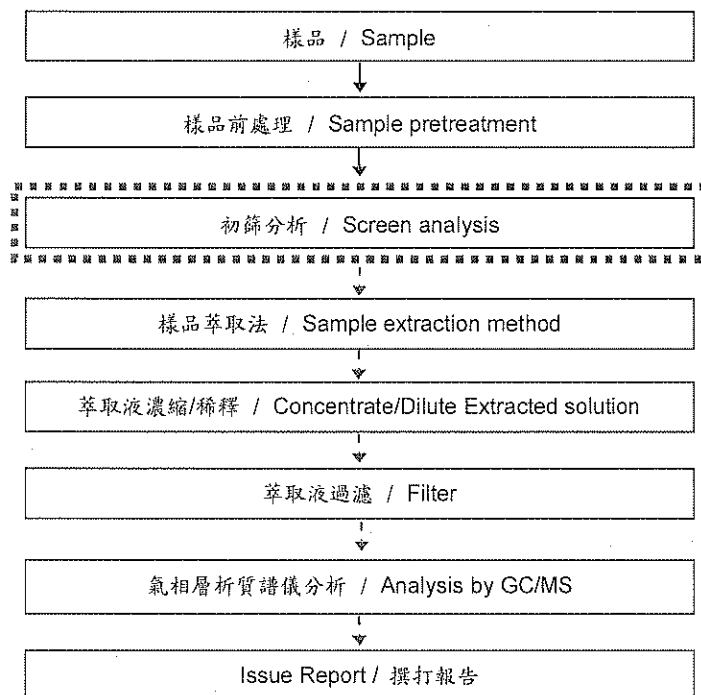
樣品 / Sample

樣品前處理 / Sample pretreatment

初篩分析 / Screen analysis

樣品萃取法 / Sample extraction method

萃取液濃縮/稀釋 / Concentrate/Dilute Extracted solution

萃取液過濾 / Filter

氣相層析質譜儀分析 / Analysis by GC/MS

Issue Report / 撰打報告